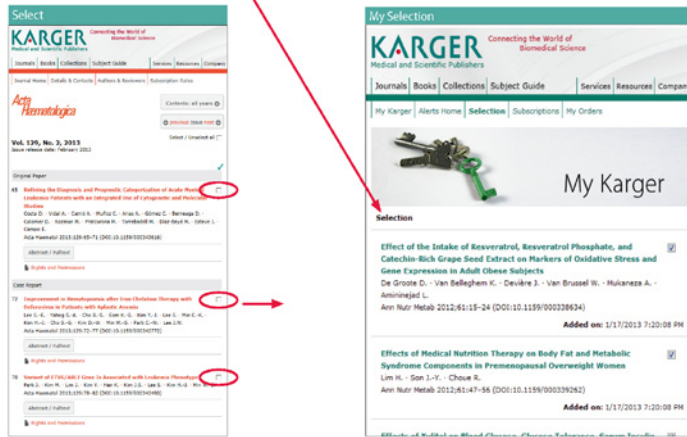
Select

KARGER
Medical and Scientific Publishers
Connecting the World of Biomedical Science

Journals | Books | Collections | Subject Guide | Services | Resources | Company

Journal Home | Details & Contents | Authors & Reviewers | Subscription Rates

Acta Haematologica

Contents: all years

previous issue next

Select / Unselect all

Vol. 130, No. 2, 2013
Issue release date: February 2013

Original Paper

65 Refining the Diagnosis and Prognostic Categorization of Acute Myeloid Leukemia Patients with an Integrated Use of Cytogenetic and Molecular Studies
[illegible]
Acta Haematol 2013;129:65–71 (DOI:10.1159/000340616)

Abstract / Fulltext

Rights and Permissions

Case Report

72 Improvement in Hematopoiesis after Iron Chelation Therapy with Deferasirox in Patients with Aplastic Anemia
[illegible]
Acta Haematol 2013;129:72–77 (DOI:10.1159/000342775)

Abstract / Fulltext

Rights and Permissions

78 Variant of ETV6/ABL1 Gene Is Associated with Leukemia Phenotype
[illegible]
Acta Haematol 2013;129:78–82 (DOI:10.1159/000342488)

Abstract / Fulltext

Rights and Permissions

My Selection

KARGER
Medical and Scientific Publishers
Connecting the World of Biomedical Science

Journals | Books | Collections | Subject Guide | Services | Resources | Compan

My Karger | Alerts Home | Selection | Subscriptions | My Orders

My Karger

Selection

Effect of the Intake of Resveratrol, Resveratrol Phosphate, and Catechin-Rich Grape Seed Extract on Markers of Oxidative Stress and Gene Expression in Adult Obese Subjects
De Groote D. · Van Belleghem K. · Devière J. · Van Brussel W. · Mukaneza A. · Amininejad L.
Ann Nutr Metab 2012;61:15–24 (DOI:10.1159/000338634)
Added on: 1/17/2013 7:20:08 PM

Effects of Medical Nutrition Therapy on Body Fat and Metabolic Syndrome Components in Premenopausal Overweight Women
Lim H. · Son J.-Y. · Choue R.
Ann Nutr Metab 2012;61:47–56 (DOI:10.1159/000339262)
Added on: 1/17/2013 7:20:08 PM

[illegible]